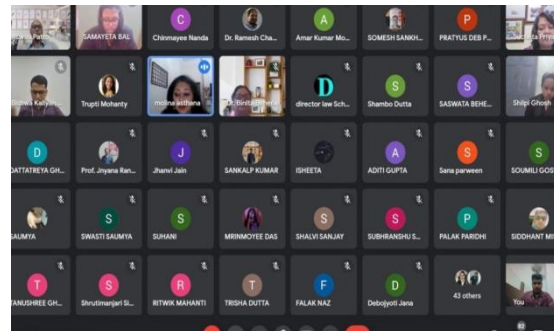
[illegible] Patt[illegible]
SAMAYEETA BAL
C
Chinmayee Nanda
Dr. Ramesh Cha...
A
Amar Kumar Mo...
SOMESH SANKH...
P
PRATYUS DEB P...
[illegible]

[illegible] Kaly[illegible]
Trupti Mohanty
moiree asthana
Dr. Binita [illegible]
D
director law Sch...
S
Shambo Dutta
S
SASWATA BEHE...
Shilpi Ghosh

D
DATTATREYA GH...
Prof. Jnyana Ran...
J
Jhanvi Jain
SANKALP KUMAR
ISHEETA
A
ADITI GUPTA
S
Sana parween
S
SOUMILI GOS

SAUMYA
S
SWASTI SAUMYA
S
SUHANI
MRINMOYEE DAS
S
SHALVI SANJAY
S
SUBHRANSHU S...
P
PALAK PARIDHI
SIDDHANT MI

T
TANUSHREE GH...
S
Shrutimanjari Si...
R
RITWIK MAHANTI
T
TRISHA DUTTA
F
FALAK NAZ
D
Debojyoti Jana
43 others
You